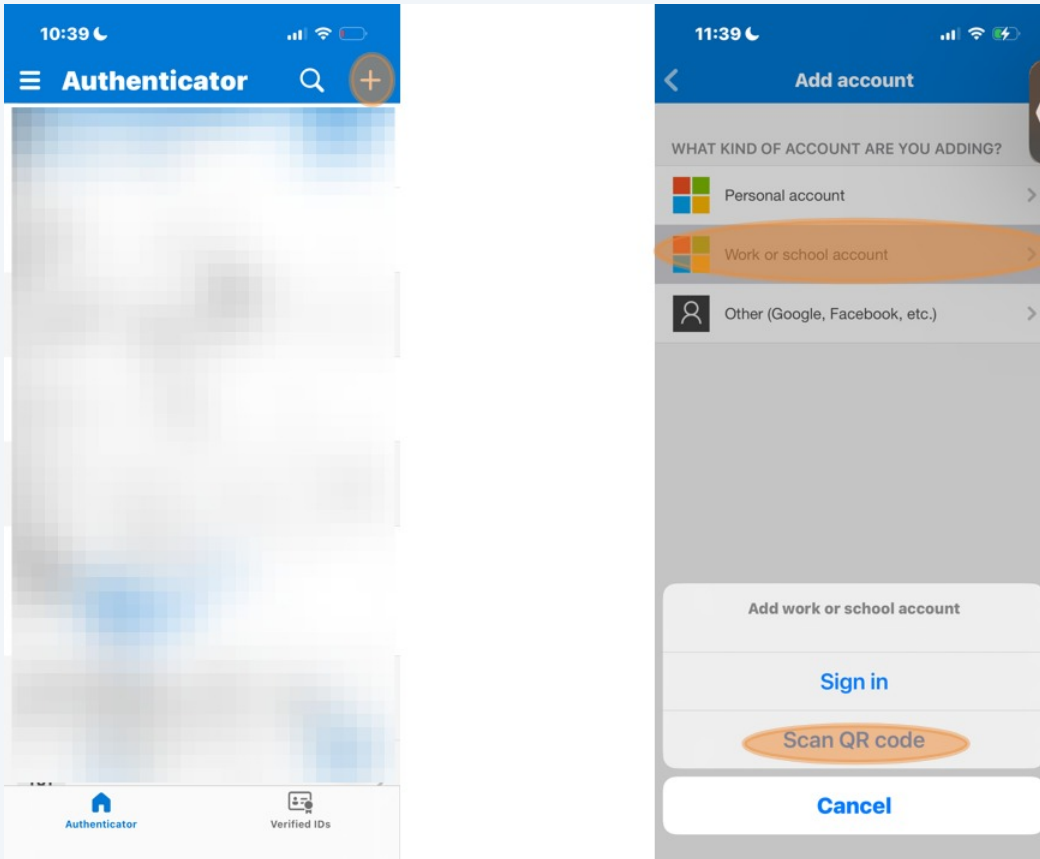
10:39

Authenticator

Authenticator

Verified IDs

11:39

Add account

WHAT KIND OF ACCOUNT ARE YOU ADDING?

Personal account

Work or school account

Other (Google, Facebook, etc.)

Add work or school account

Sign in

Scan QR code

Cancel